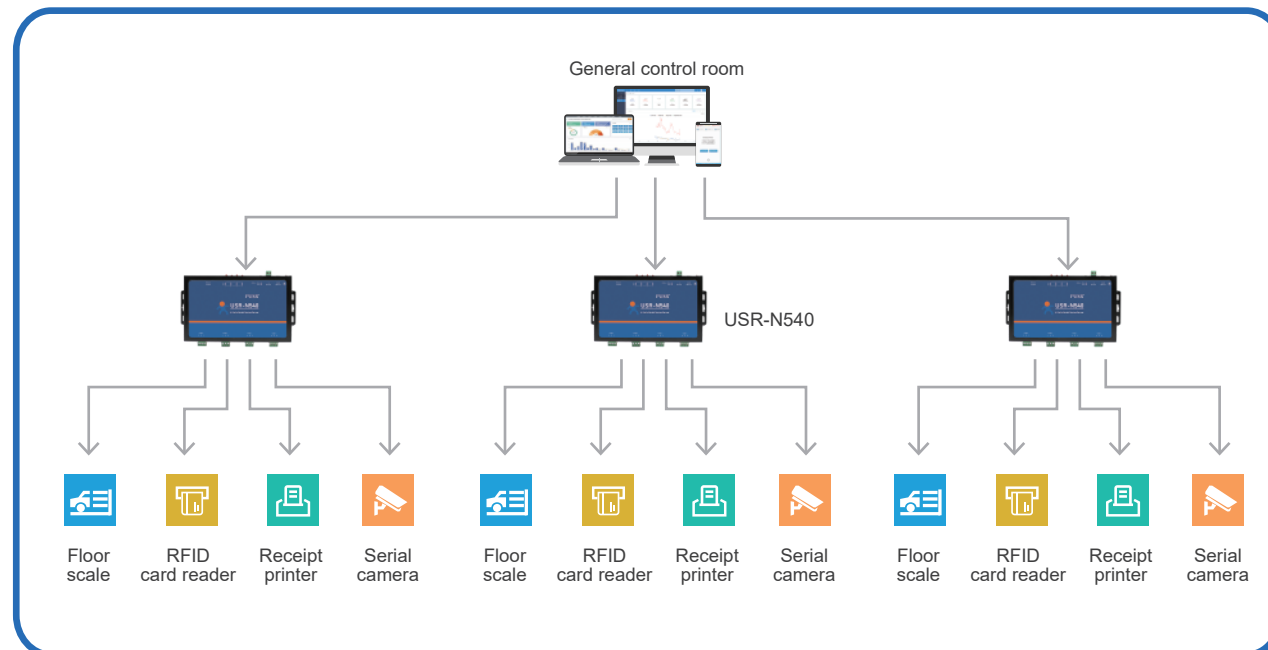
General control room

USR-N540

Floor scale

RFID card reader

Receipt printer

Serial camera

Floor scale

RFID card reader

Receipt printer

Serial camera

Floor scale

RFID card reader

Receipt printer

Serial camera